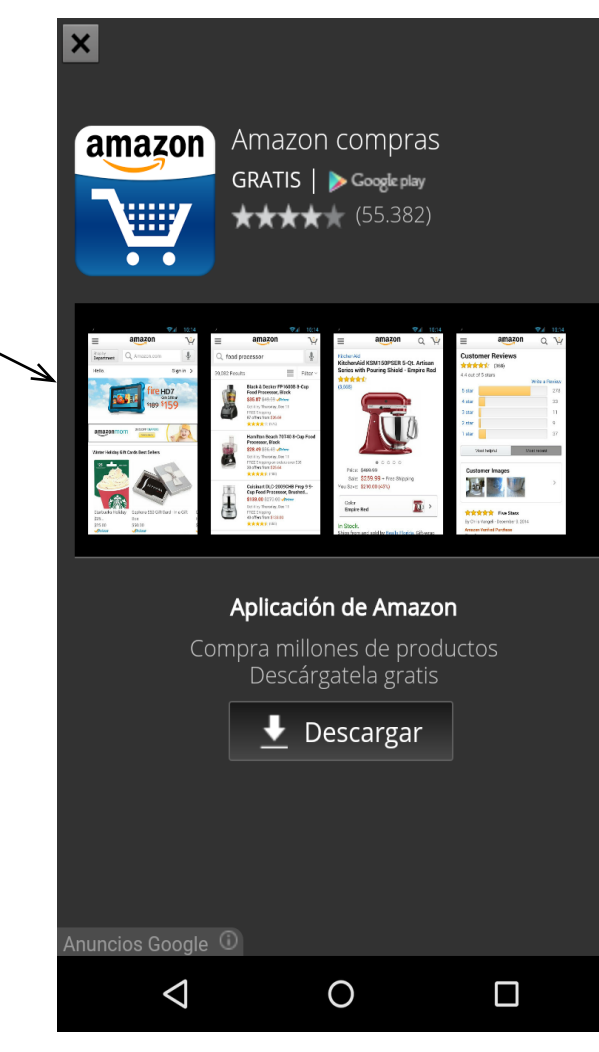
amazon

Amazon compras

GRATIS | Google play

(55.382)

amazon

food processor

Black & Decker FP1600B 8-Cup Food Processor, Black

Hamilton Beach 70740 8-Cup Food Processor, Black

Cuisinart DLC-2009CHB Prep 9 9-Cup Food Processor, Brushed

fire HD7

$159

amazon

KitchenAid KSM150PSER 5-Qt. Artisan Series with Pouring Shield - Empire Red

$259.99

In Stock.

Customer Reviews

5 star

4 star

3 star

2 star

1 star

Customer Images

Aplicación de Amazon

Compra millones de productos
Descárgatela gratis

Descargar

Anuncios Google